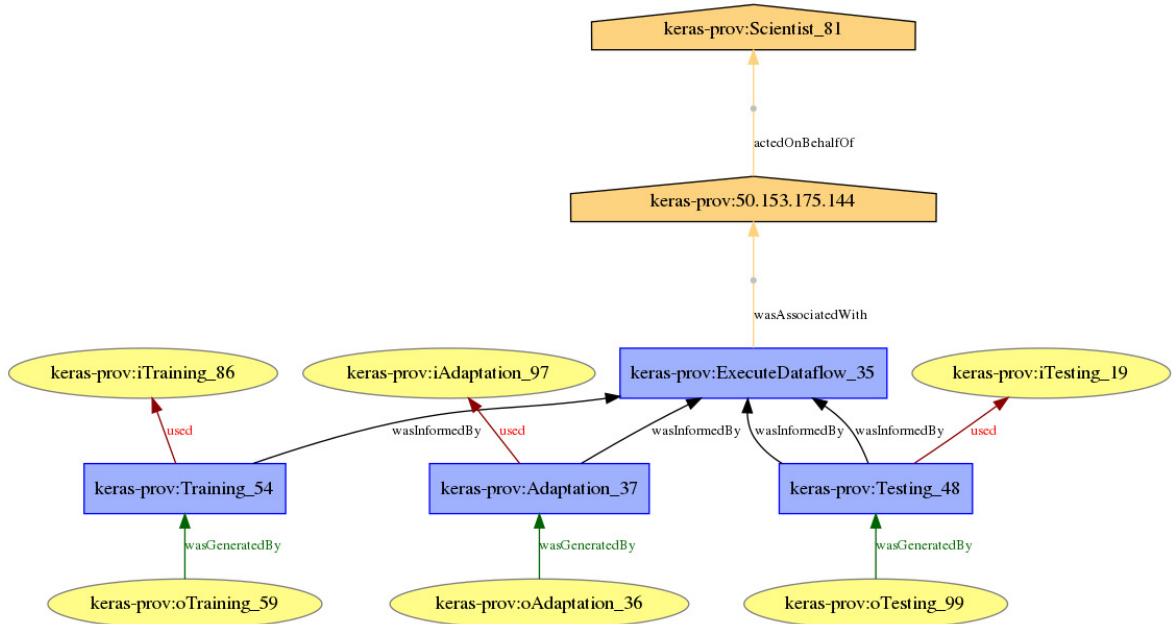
keras-prov:Scientist_81

actedOnBehalfOf

keras-prov:50.153.175.144

wasAssociatedWith

keras-prov:iTraining_86

keras-prov:iAdaptation_97

keras-prov:ExecuteDataflow_35

keras-prov:iTesting_19

used

wasInformedBy

used

wasInformedBy

wasInformedBy

wasInformedBy

used

keras-prov:Training_54

keras-prov:Adaptation_37

keras-prov:Testing_48

wasGeneratedBy

wasGeneratedBy

wasGeneratedBy

keras-prov:oTraining_59

keras-prov:oAdaptation_36

keras-prov:oTesting_99